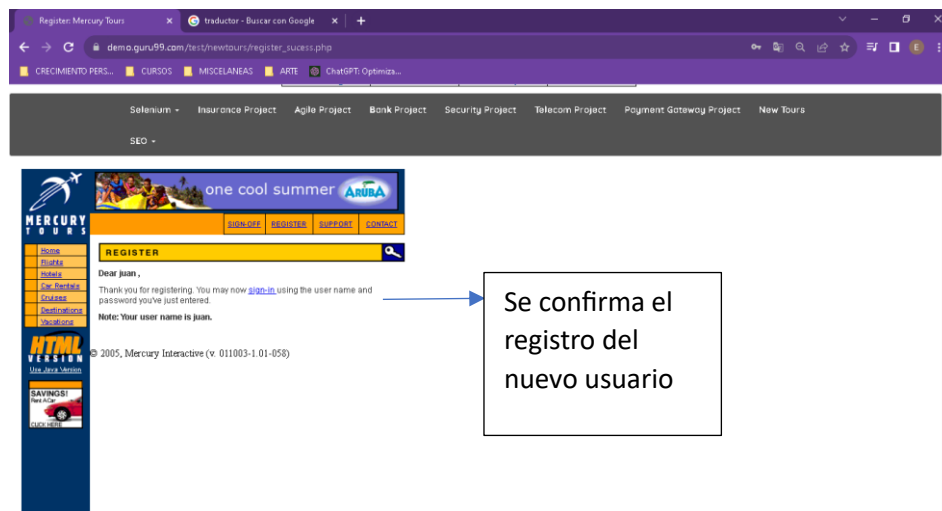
Register: Mercury Tours
traductor - Buscar con Google
demo.guru99.com/test/newtours/register_sucess.php
CRECIMIENTO PERS... CURSOS MISCELANEAS ARTE ChatGPT: Optimiza...

Selenium ▾ Insurance Project Agile Project Bank Project Security Project Telecom Project Payment Gateway Project New Tours
SEO ▾

MERCURY TOURS
one cool summer ARUBA
SIGN-OFF REGISTER SUPPORT CONTACT

Home
Flights
Hotels
Car Rentals
Cruises
Destinations
Vacations

REGISTER

Dear juan ,

Thank you for registering. You may now sign-in using the user name and password you've just entered.

Note: Your user name is juan.

© 2005, Mercury Interactive (v. 011003-1.01-058)

HTML VERSION
Use Java Version

SAVINGS!
Rent-A-Car
CLICK HERE

Se confirma el registro del nuevo usuario